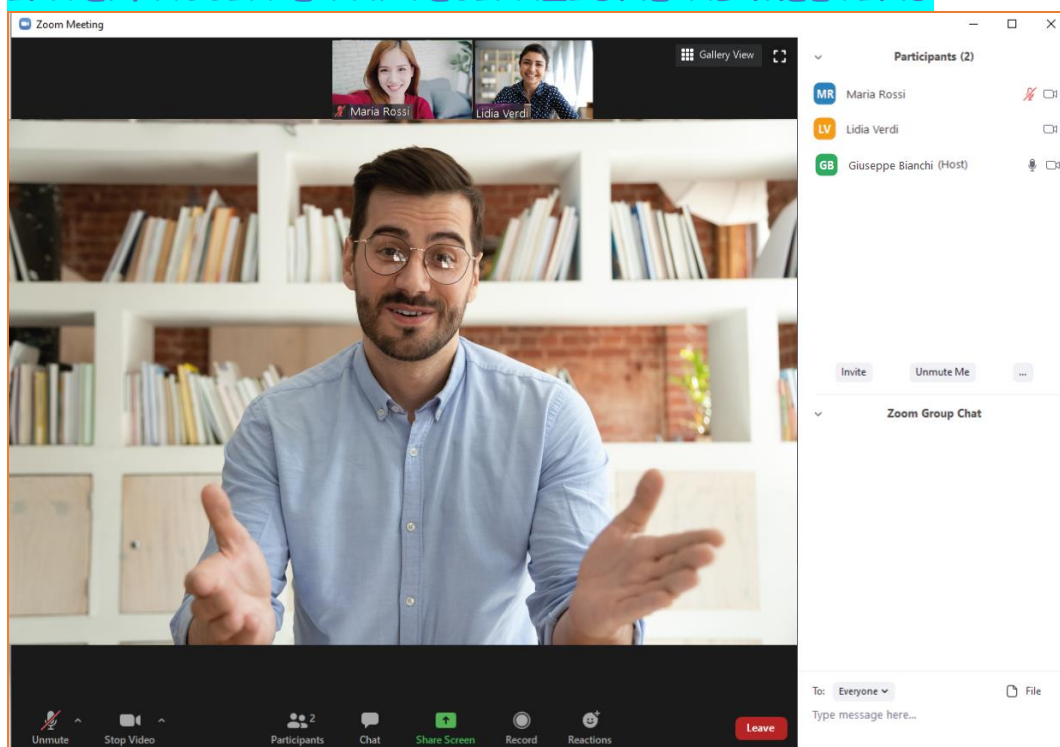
Zoom Meeting

Maria Rossi
Lidia Verdi

Gallery View

Participants (2)

MR Maria Rossi
LV Lidia Verdi
GB Giuseppe Bianchi (Host)

Invite
Unmute Me
...

Zoom Group Chat

To: Everyone
File
Type message here...

Unmute
Stop Video
Participants 2
Chat
Share Screen
Record
Reactions
Leave